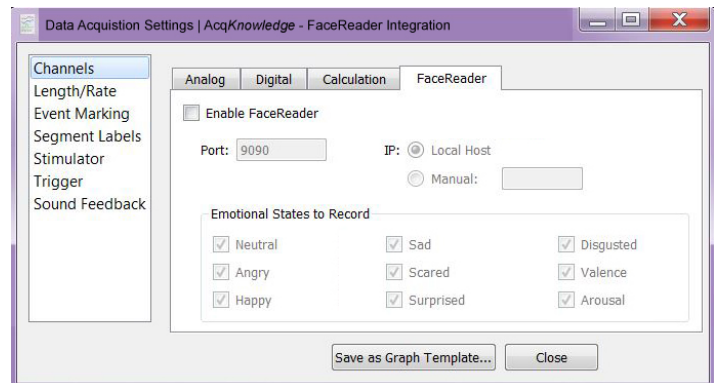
Data Acquistion Settings | AcqKnowledge - FaceReader Integration

Channels
Length/Rate
Event Marking
Segment Labels
Stimulator
Trigger
Sound Feedback

Analog | Digital | Calculation | FaceReader

Enable FaceReader

Port: 9090

IP: Local Host

Manual:

Emotional States to Record

Neutral
Sad
Disgusted
Angry
Scared
Valence
Happy
Surprised
Arousal

Save as Graph Template...

Close